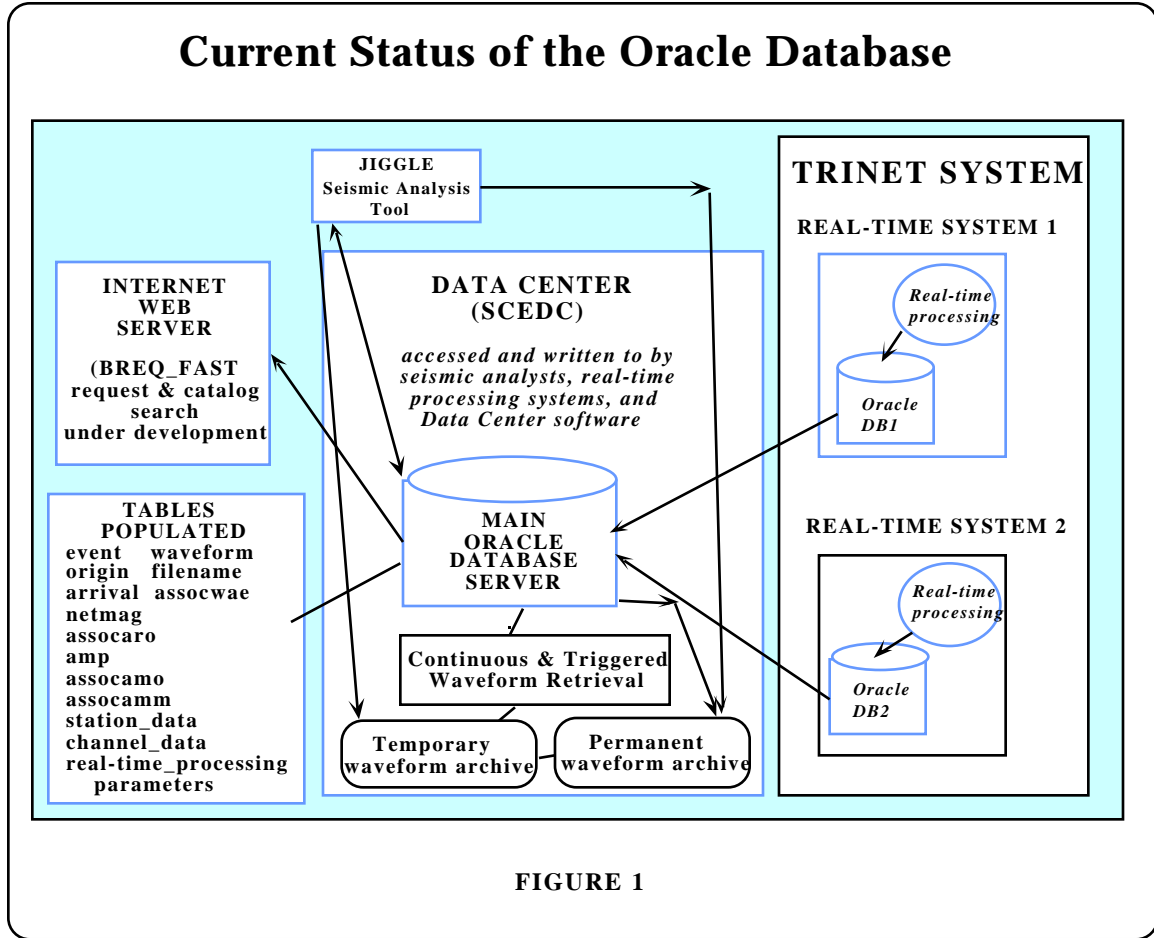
Current Status of the Oracle Database

JIGGLE
Seismic Analysis Tool

TRINET SYSTEM

REAL-TIME SYSTEM 1

Real-time processing

Oracle DB1

INTERNET WEB SERVER

(BREQ_FAST request & catalog search under development

DATA CENTER (SCEDC)

accessed and written to by seismic analysts, real-time processing systems, and Data Center software

TABLES POPULATED
event waveform
origin filename
arrival assocwae
netmag
assocaro
amp
assocamo
assocamm
station_data
channel_data
real-time_processing parameters

MAIN ORACLE DATABASE SERVER

REAL-TIME SYSTEM 2

Real-time processing

Oracle DB2

Continuous & Triggered Waveform Retrieval

Temporary waveform archive

Permanent waveform archive

FIGURE 1